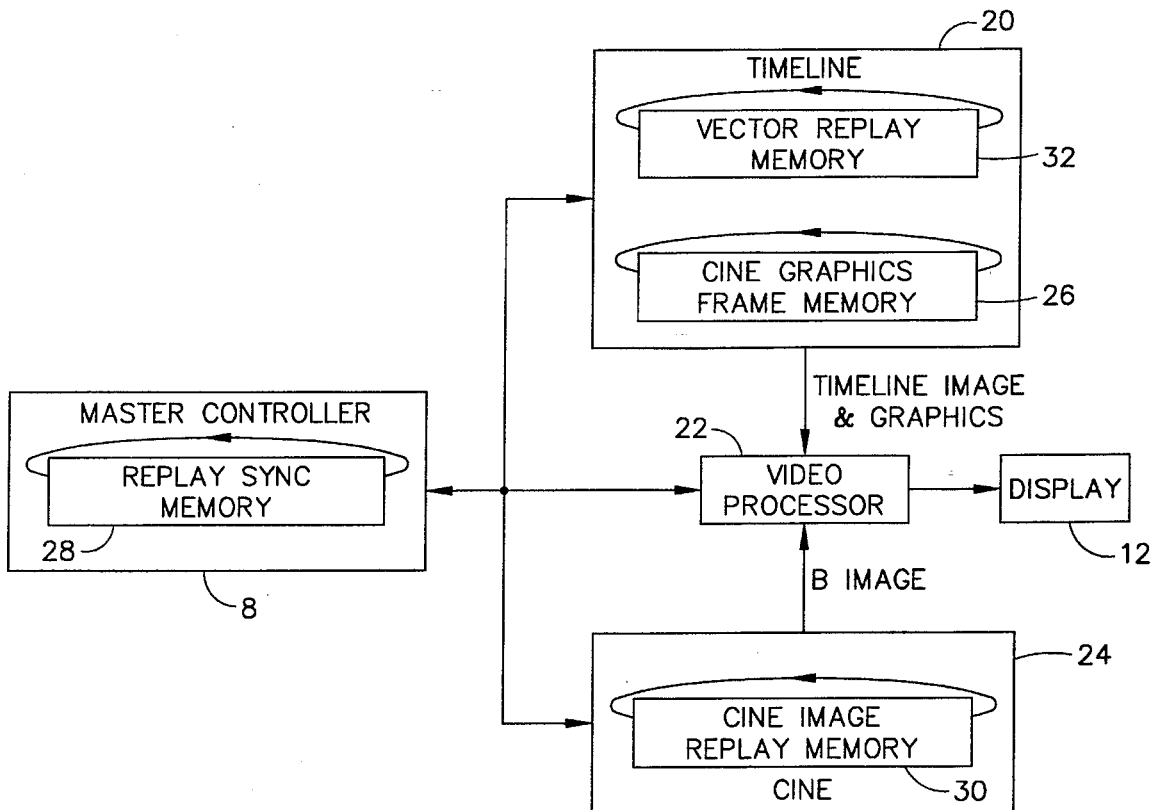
20
TIMELINE
VECTOR REPLAY MEMORY
32
CINE GRAPHICS FRAME MEMORY
26
MASTER CONTROLLER
REPLAY SYNC MEMORY
28
8
TIMELINE IMAGE & GRAPHICS
22
VIDEO PROCESSOR
DISPLAY
12
B IMAGE
24
CINE IMAGE REPLAY MEMORY
CINE
30